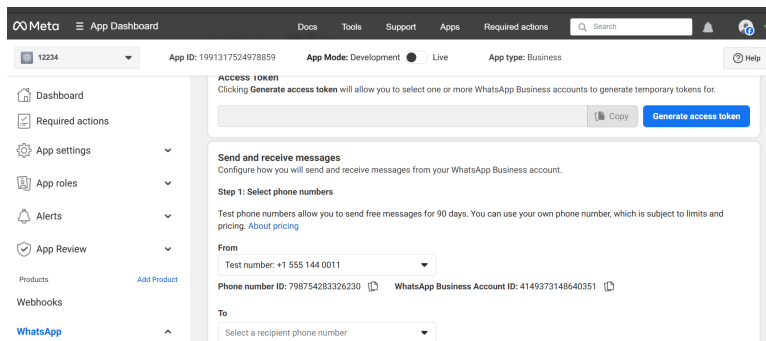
Meta ☰ App Dashboard Docs Tools Support Apps Required actions Search

12234 App ID: 1991317524978859 App Mode: Development Live App type: Business Help

Dashboard
Required actions
App settings
App roles
Alerts
App Review
Products Add Product
Webhooks
WhatsApp

Access Token
Clicking **Generate access token** will allow you to select one or more WhatsApp Business accounts to generate temporary tokens for.

Copy Generate access token

Send and receive messages
Configure how you will send and receive messages from your WhatsApp Business account.

Step 1: Select phone numbers

Test phone numbers allow you to send free messages for 90 days. You can use your own phone number, which is subject to limits and pricing. About pricing

From
Test number: +1 555 144 0011

Phone number ID: 798754283326230 WhatsApp Business Account ID: 4149373148640351

To
Select a recipient phone number